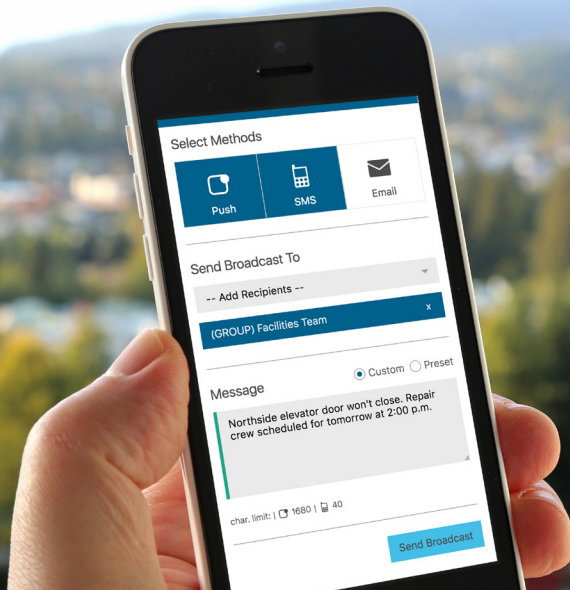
Select Methods

Push

SMS

Email

Send Broadcast To

-- Add Recipients --

(GROUP) Facilities Team

x

Message

Custom

Preset

Northside elevator door won't close. Repair crew scheduled for tomorrow at 2:00 p.m.

char. limit: | 1680 | 40

Send Broadcast